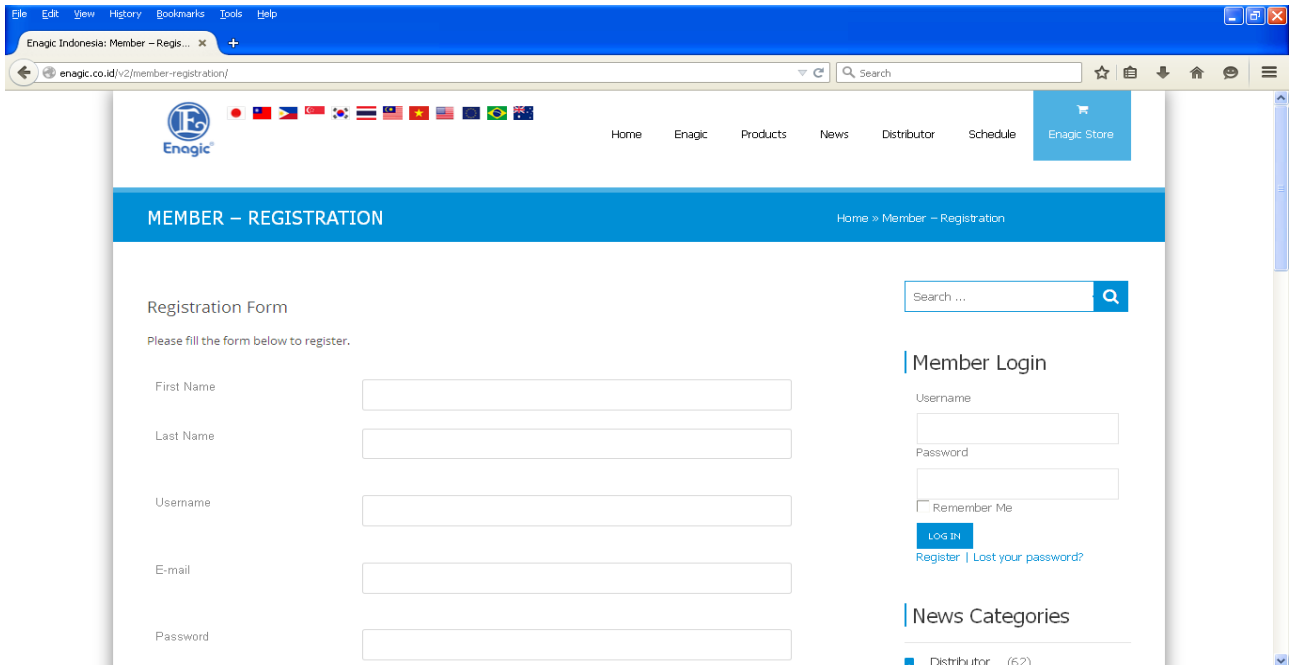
File Edit View History Bookmarks Tools Help

Enagic Indonesia: Member – Regis... ×

enagic.co.id/v2/member-registration/

Search

Enagic®

Home Enagic Products News Distributor Schedule Enagic Store

MEMBER – REGISTRATION

Home » Member – Registration

Registration Form

Please fill the form below to register.

First Name

Last Name

Username

E-mail

Password

Search ...

Member Login

Username

Password

Remember Me

LOG IN

Register | Lost your password?

News Categories

Distributor (62)